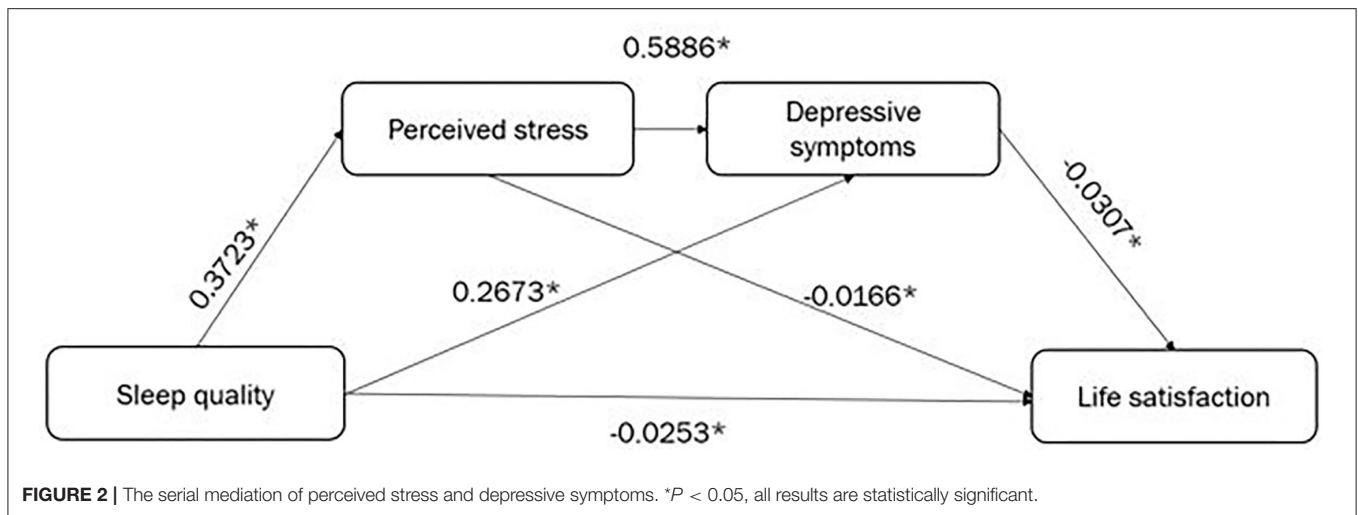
0.5886*

Perceived stress

Depressive symptoms

0.3723*

-0.0307*

0.2673*

-0.0166*

Sleep quality

Life satisfaction

-0.0253*

**FIGURE 2 |** The serial mediation of perceived stress and depressive symptoms. *$P$ < 0.05, all results are statistically significant.